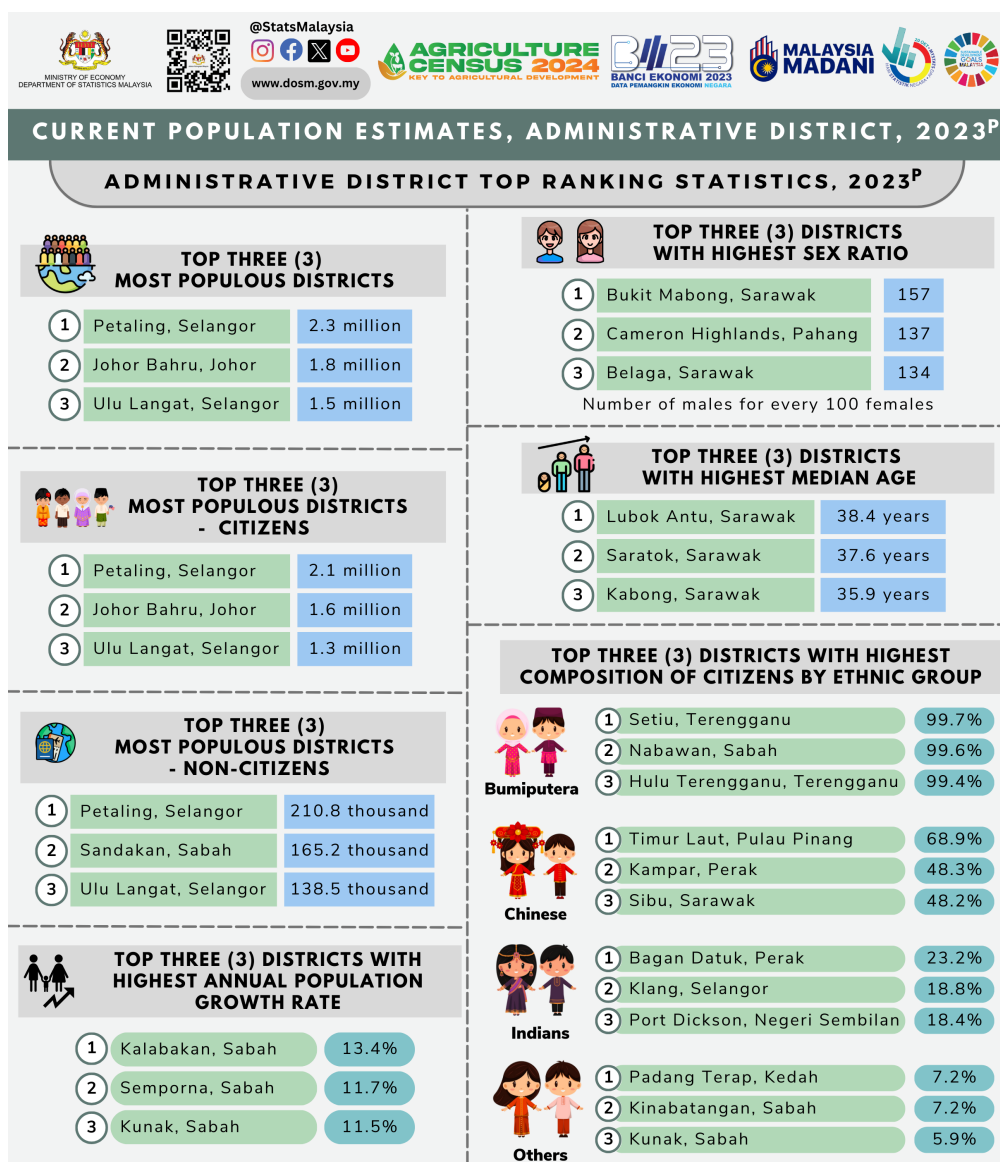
MINISTRY OF ECONOMY
DEPARTMENT OF STATISTICS MALAYSIA

@StatsMalaysia

www.dosm.gov.my

AGRICULTURE CENSUS 2024
KEY TO AGRICULTURAL DEVELOPMENT

BE23
BANCI EKONOMI 2023
DATA PEMANGKIN EKONOMI NEGARA

MALAYSIA MADANI

SUSTAINABLE DEVELOPMENT GOALS MALAYSIA

CURRENT POPULATION ESTIMATES, ADMINISTRATIVE DISTRICT, 2023$^{P}$

ADMINISTRATIVE DISTRICT TOP RANKING STATISTICS, 2023$^{P}$

TOP THREE (3) MOST POPULOUS DISTRICTS

| | | |
|---|---|---|
| 1 | Petaling, Selangor | 2.3 million |
| 2 | Johor Bahru, Johor | 1.8 million |
| 3 | Ulu Langat, Selangor | 1.5 million |

TOP THREE (3) MOST POPULOUS DISTRICTS - CITIZENS

| | | |
|---|---|---|
| 1 | Petaling, Selangor | 2.1 million |
| 2 | Johor Bahru, Johor | 1.6 million |
| 3 | Ulu Langat, Selangor | 1.3 million |

TOP THREE (3) MOST POPULOUS DISTRICTS - NON-CITIZENS

| | | |
|---|---|---|
| 1 | Petaling, Selangor | 210.8 thousand |
| 2 | Sandakan, Sabah | 165.2 thousand |
| 3 | Ulu Langat, Selangor | 138.5 thousand |

TOP THREE (3) DISTRICTS WITH HIGHEST ANNUAL POPULATION GROWTH RATE

| | | |
|---|---|---|
| 1 | Kalabakan, Sabah | 13.4% |
| 2 | Semporna, Sabah | 11.7% |
| 3 | Kunak, Sabah | 11.5% |

TOP THREE (3) DISTRICTS WITH HIGHEST SEX RATIO

| | | |
|---|---|---|
| 1 | Bukit Mabong, Sarawak | 157 |
| 2 | Cameron Highlands, Pahang | 137 |
| 3 | Belaga, Sarawak | 134 |

Number of males for every 100 females

TOP THREE (3) DISTRICTS WITH HIGHEST MEDIAN AGE

| | | |
|---|---|---|
| 1 | Lubok Antu, Sarawak | 38.4 years |
| 2 | Saratok, Sarawak | 37.6 years |
| 3 | Kabong, Sarawak | 35.9 years |

TOP THREE (3) DISTRICTS WITH HIGHEST COMPOSITION OF CITIZENS BY ETHNIC GROUP

Bumiputera

| | | |
|---|---|---|
| 1 | Setiu, Terengganu | 99.7% |
| 2 | Nabawan, Sabah | 99.6% |
| 3 | Hulu Terengganu, Terengganu | 99.4% |

Chinese

| | | |
|---|---|---|
| 1 | Timur Laut, Pulau Pinang | 68.9% |
| 2 | Kampar, Perak | 48.3% |
| 3 | Sibu, Sarawak | 48.2% |

Indians

| | | |
|---|---|---|
| 1 | Bagan Datuk, Perak | 23.2% |
| 2 | Klang, Selangor | 18.8% |
| 3 | Port Dickson, Negeri Sembilan | 18.4% |

Others

| | | |
|---|---|---|
| 1 | Padang Terap, Kedah | 7.2% |
| 2 | Kinabatangan, Sabah | 7.2% |
| 3 | Kunak, Sabah | 5.9% |